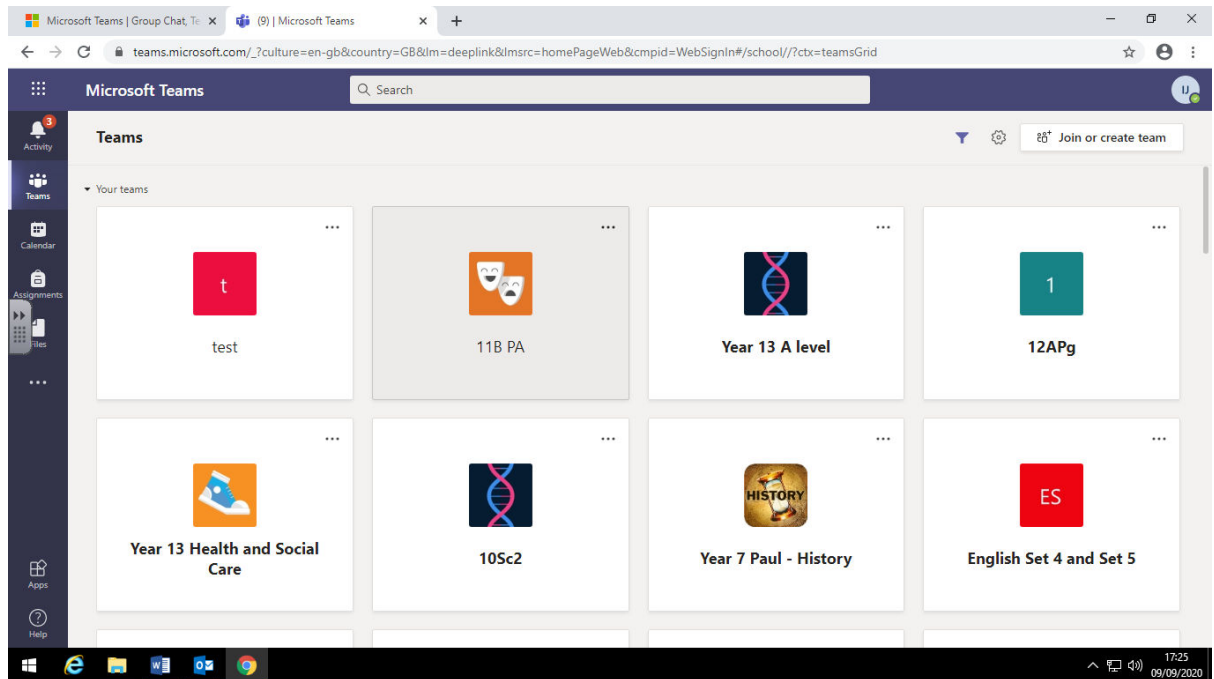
Microsoft Teams | Group Chat, Te ×
(9) | Microsoft Teams ×
+

teams.microsoft.com/_?culture=en-gb&country=GB&lm=deeplink&lmsrc=homePageWeb&cmpid=WebSignIn#/school//?ctx=teamsGrid

Microsoft Teams
Search
IJ

3
Activity
Teams
Calendar
Assignments
Files
...
Apps
Help

Teams
Join or create team

Your teams

...
t
test

...
11B PA

...
Year 13 A level

...
1
12APg

...
Year 13 Health and Social Care

...
10Sc2

...
HISTORY
Year 7 Paul - History

...
ES
English Set 4 and Set 5

17:25
09/09/2020